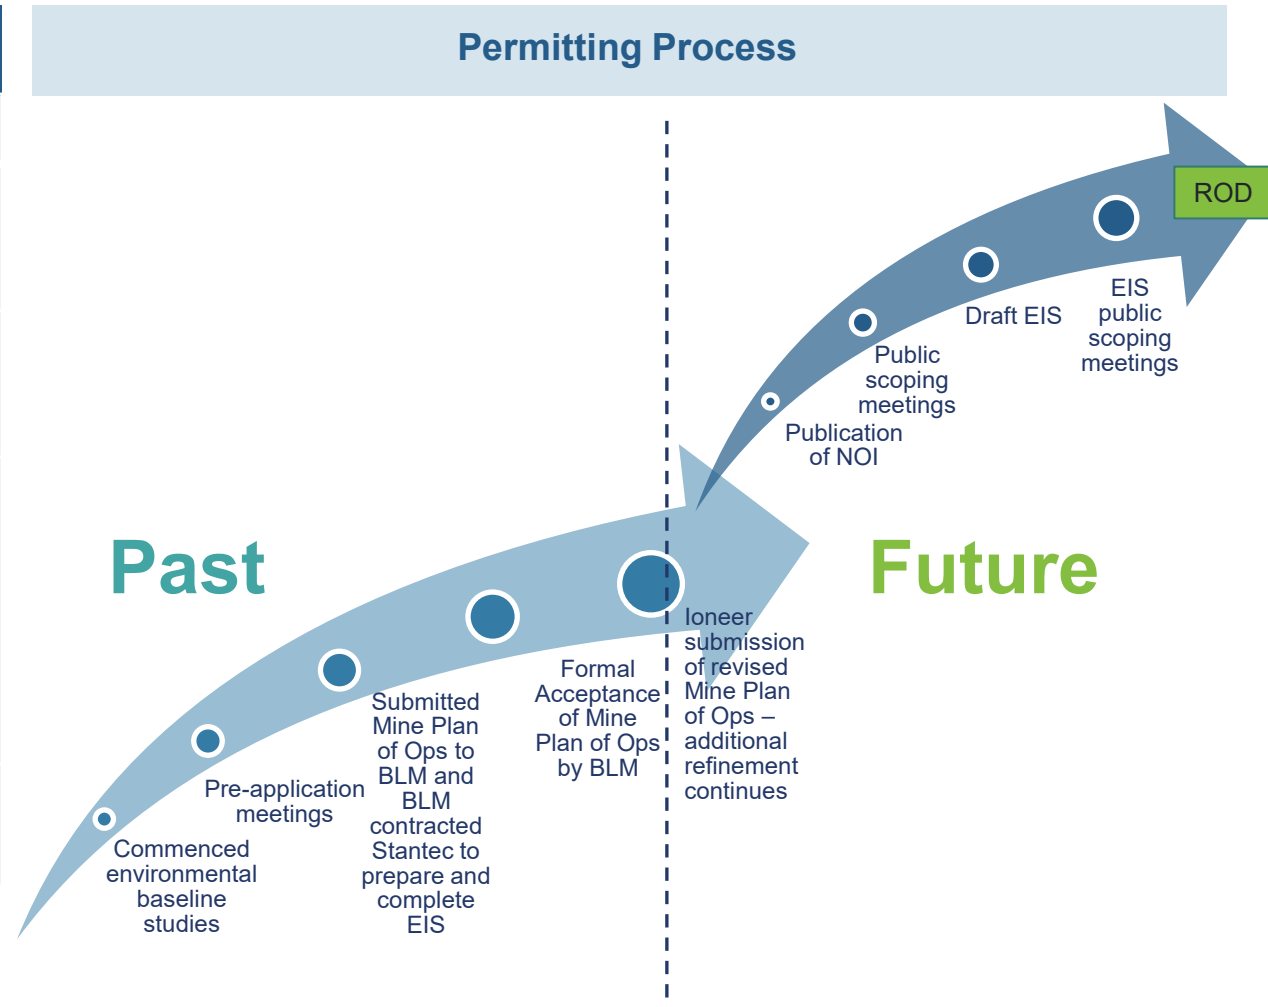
Permitting Process

Past

Commenced environmental baseline studies

Pre-application meetings

Submitted Mine Plan of Ops to BLM and BLM contracted Stantec to prepare and complete EIS

Formal Acceptance of Mine Plan of Ops by BLM

Ioneer submission of revised Mine Plan of Ops – additional refinement continues

Future

Publication of NOI

Public scoping meetings

Draft EIS

EIS public scoping meetings

ROD